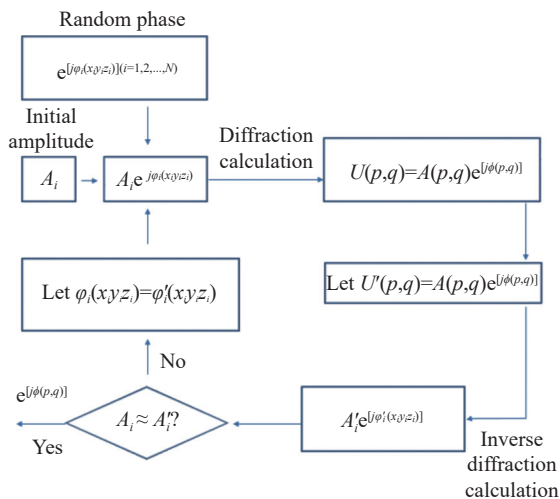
Random phase

$e^{[j\varphi_i(x_i y_i z_i)](i=1,2,\ldots,N)}$

Initial amplitude

$A_i$

$A_i e^{j\varphi_i(x_i y_i z_i)}$

Diffraction calculation

$U(p,q)=A(p,q)e^{[j\phi(p,q)]}$

Let $U'(p,q)=A(p,q)e^{[j\phi(p,q)]}$

Let $\varphi_i(x_i y_i z_i)=\varphi_i'(x_i y_i z_i)$

No

$e^{[j\phi(p,q)]}$

$A_i \approx A_i'?$

Yes

$A_i' e^{[j\varphi_i'(x_i y_i z_i)]}$

Inverse diffraction calculation